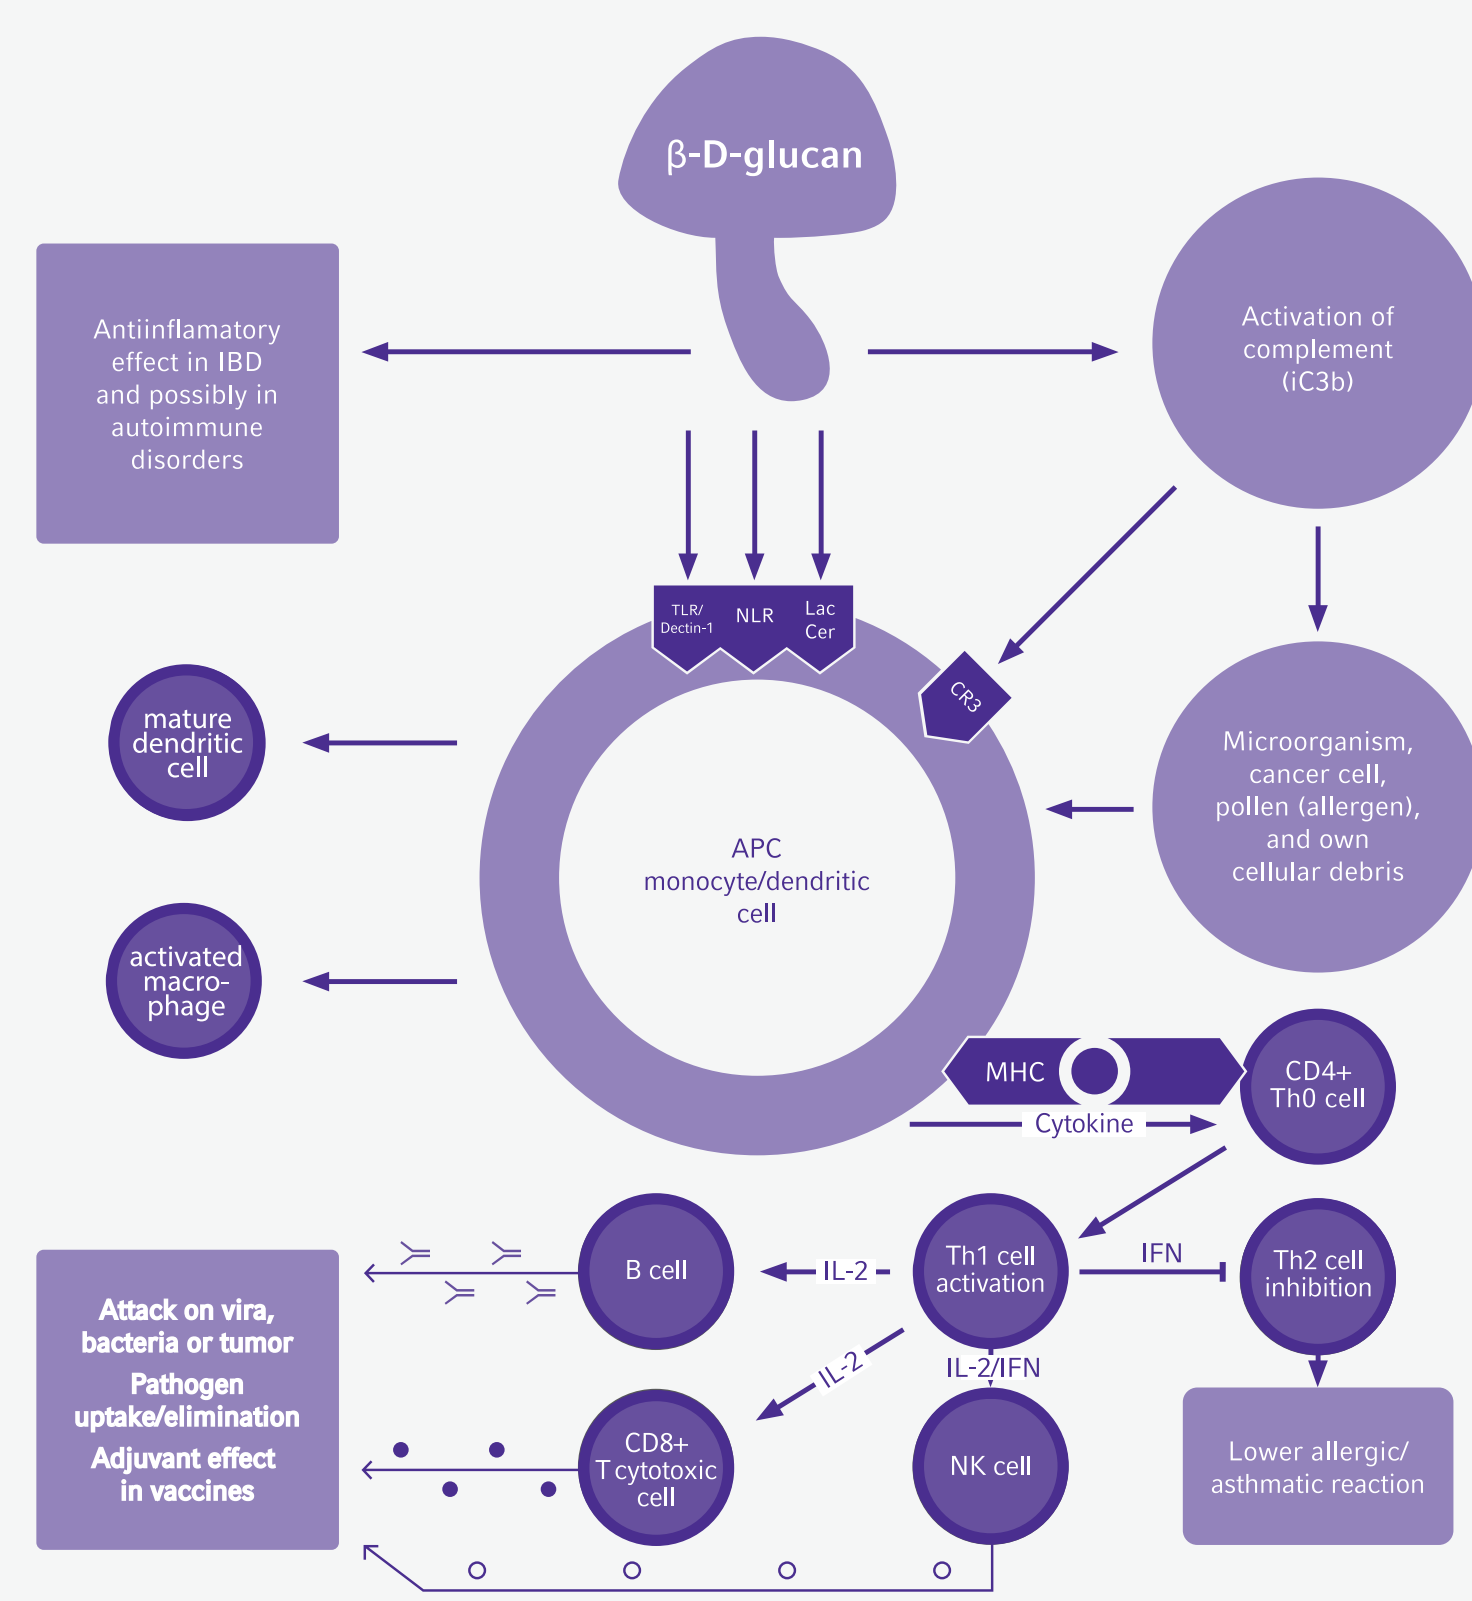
β-D-glucan

Antiinflamatory effect in IBD and possibly in autoimmune disorders

Activation of complement (iC3b)

TLR/ Dectin-1

NLR

Lac Cer

CR3

mature dendritic cell

Microorganism, cancer cell, pollen (allergen), and own cellular debris

APC monocyte/dendritic cell

activated macro-phage

MHC

CD4+ Th0 cell

Cytokine

B cell

IL-2

Th1 cell activation

IFN

Th2 cell inhibition

Attack on vira, bacteria or tumor

Pathogen uptake/elimination

Adjuvant effect in vaccines

IL-2

IL-2/IFN

CD8+ T cytotoxic cell

NK cell

Lower allergic/ asthmatic reaction